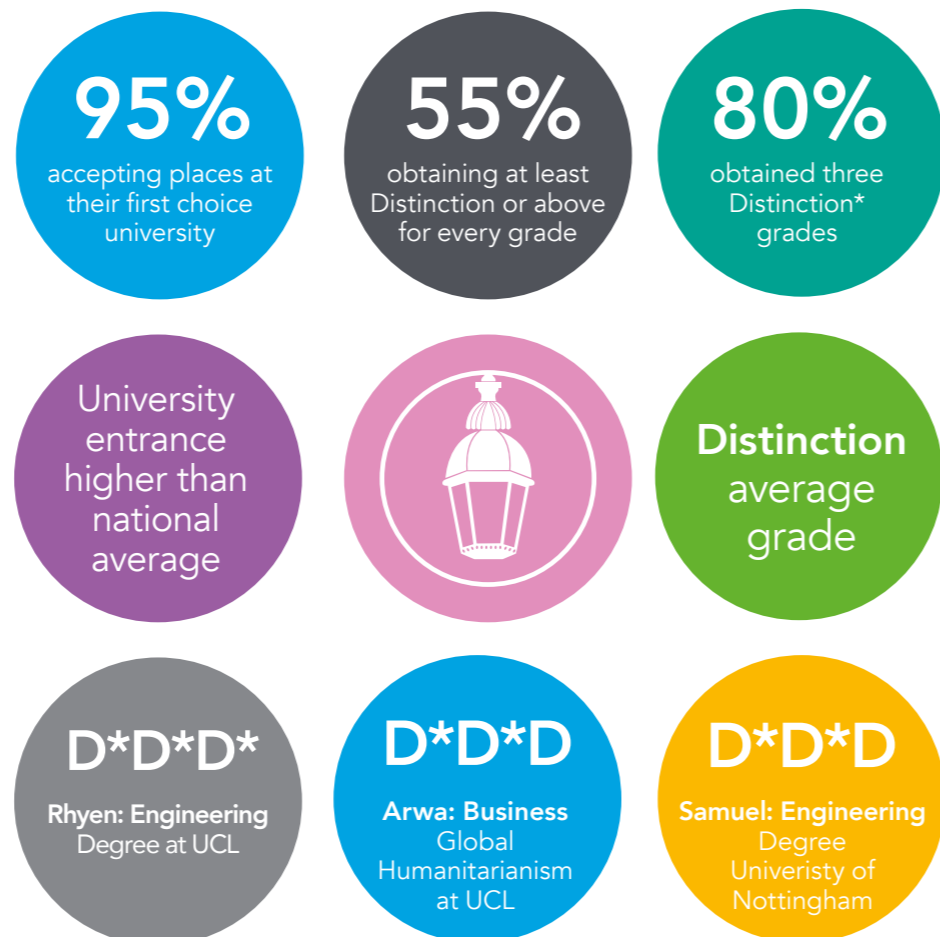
95%
accepting places at their first choice university

55%
obtaining at least Distinction or above for every grade

80%
obtained three Distinction* grades

University entrance higher than national average

Distinction average grade

D*D*D*
Rhyen: Engineering Degree at UCL

D*D*D
Arwa: Business Global Humanitarianism at UCL

D*D*D
Samuel: Engineering Degree Univeristy of Nottingham